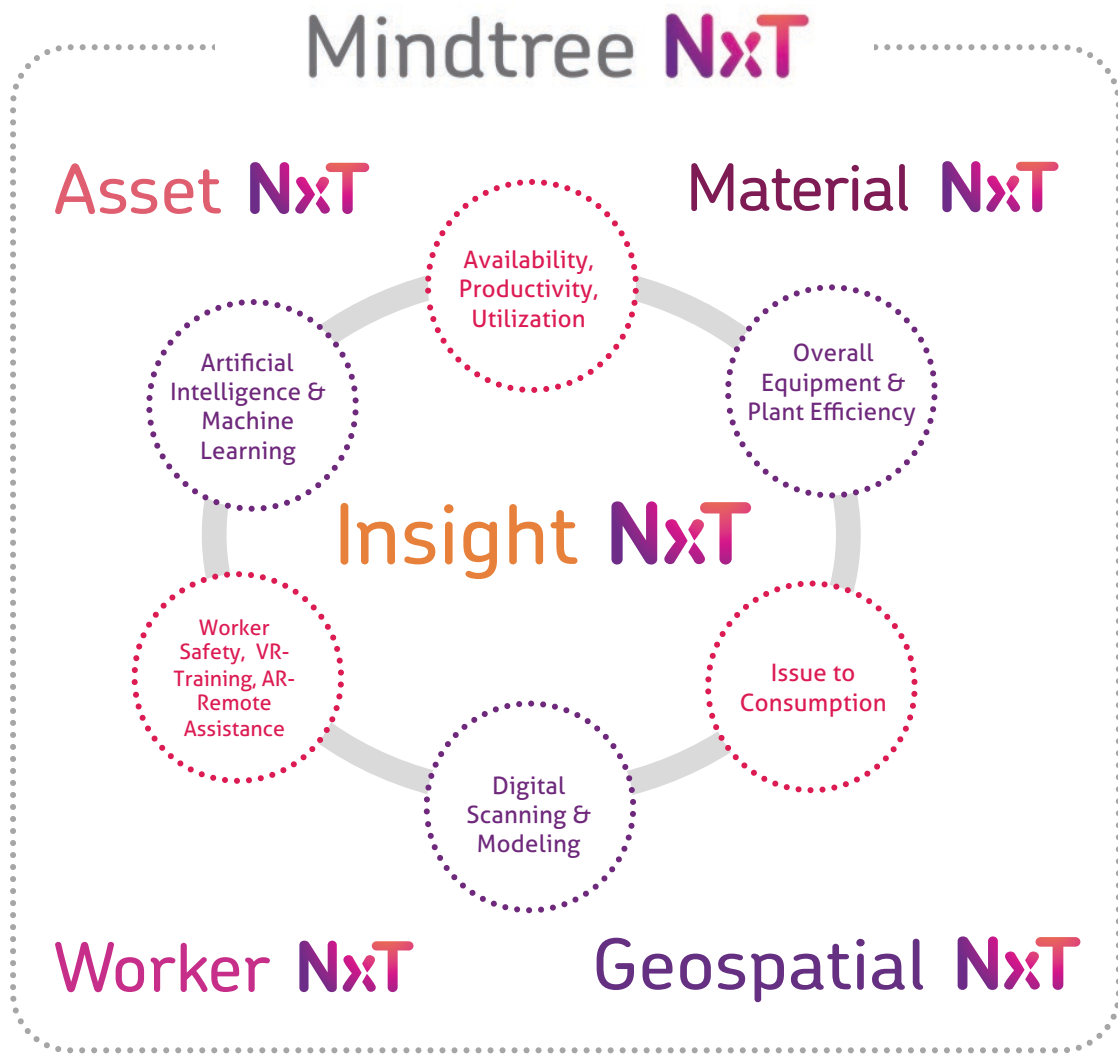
Mindtree NxT

Asset NxT

Material NxT

Availability, Productivity, Utilization

Artificial Intelligence & Machine Learning

Overall Equipment & Plant Efficiency

Insight NxT

Worker Safety, VR-Training, AR-Remote Assistance

Issue to Consumption

Digital Scanning & Modeling

Worker NxT

Geospatial NxT